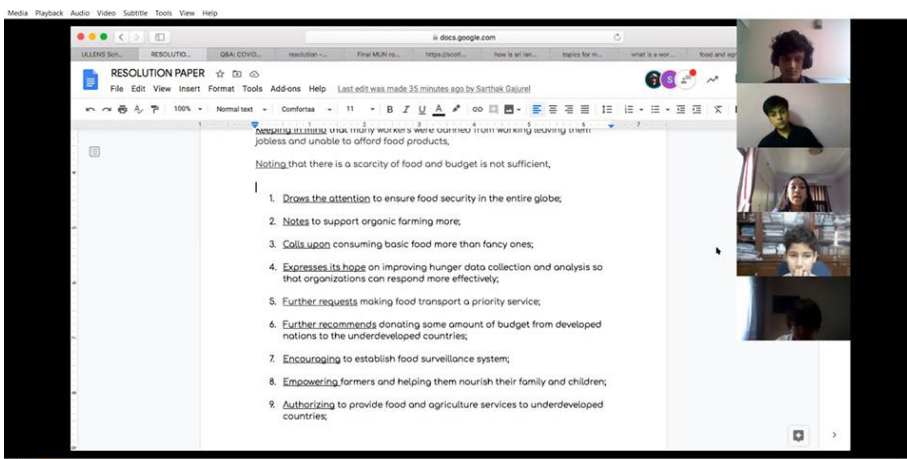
Media Playback Audio Video Subtitle Tools View Help

docs.google.com

ULLENS Sch... RESOLUTIO... Q&A: COVID... resolution - ... Final MUN ro... https://scot... how is sri lan... topics for m... what is a wor... food and agr...

RESOLUTION PAPER

File Edit View Insert Format Tools Add-ons Help Last edit was made 35 minutes ago by Sarthak Gajurel

100% Normal text Comfortaa 11

Keeping in mind that many workers were banned from working leaving them jobless and unable to afford food products,

Noting that there is a scarcity of food and budget is not sufficient,

1. Draws the attention to ensure food security in the entire globe;

2. Notes to support organic farming more;

3. Calls upon consuming basic food more than fancy ones;

4. Expresses its hope on improving hunger data collection and analysis so that organizations can respond more effectively;

5. Further requests making food transport a priority service;

6. Further recommends donating some amount of budget from developed nations to the underdeveloped countries;

7. Encouraging to establish food surveillance system;

8. Empowering farmers and helping them nourish their family and children;

9. Authorizing to provide food and agriculture services to underdeveloped countries;